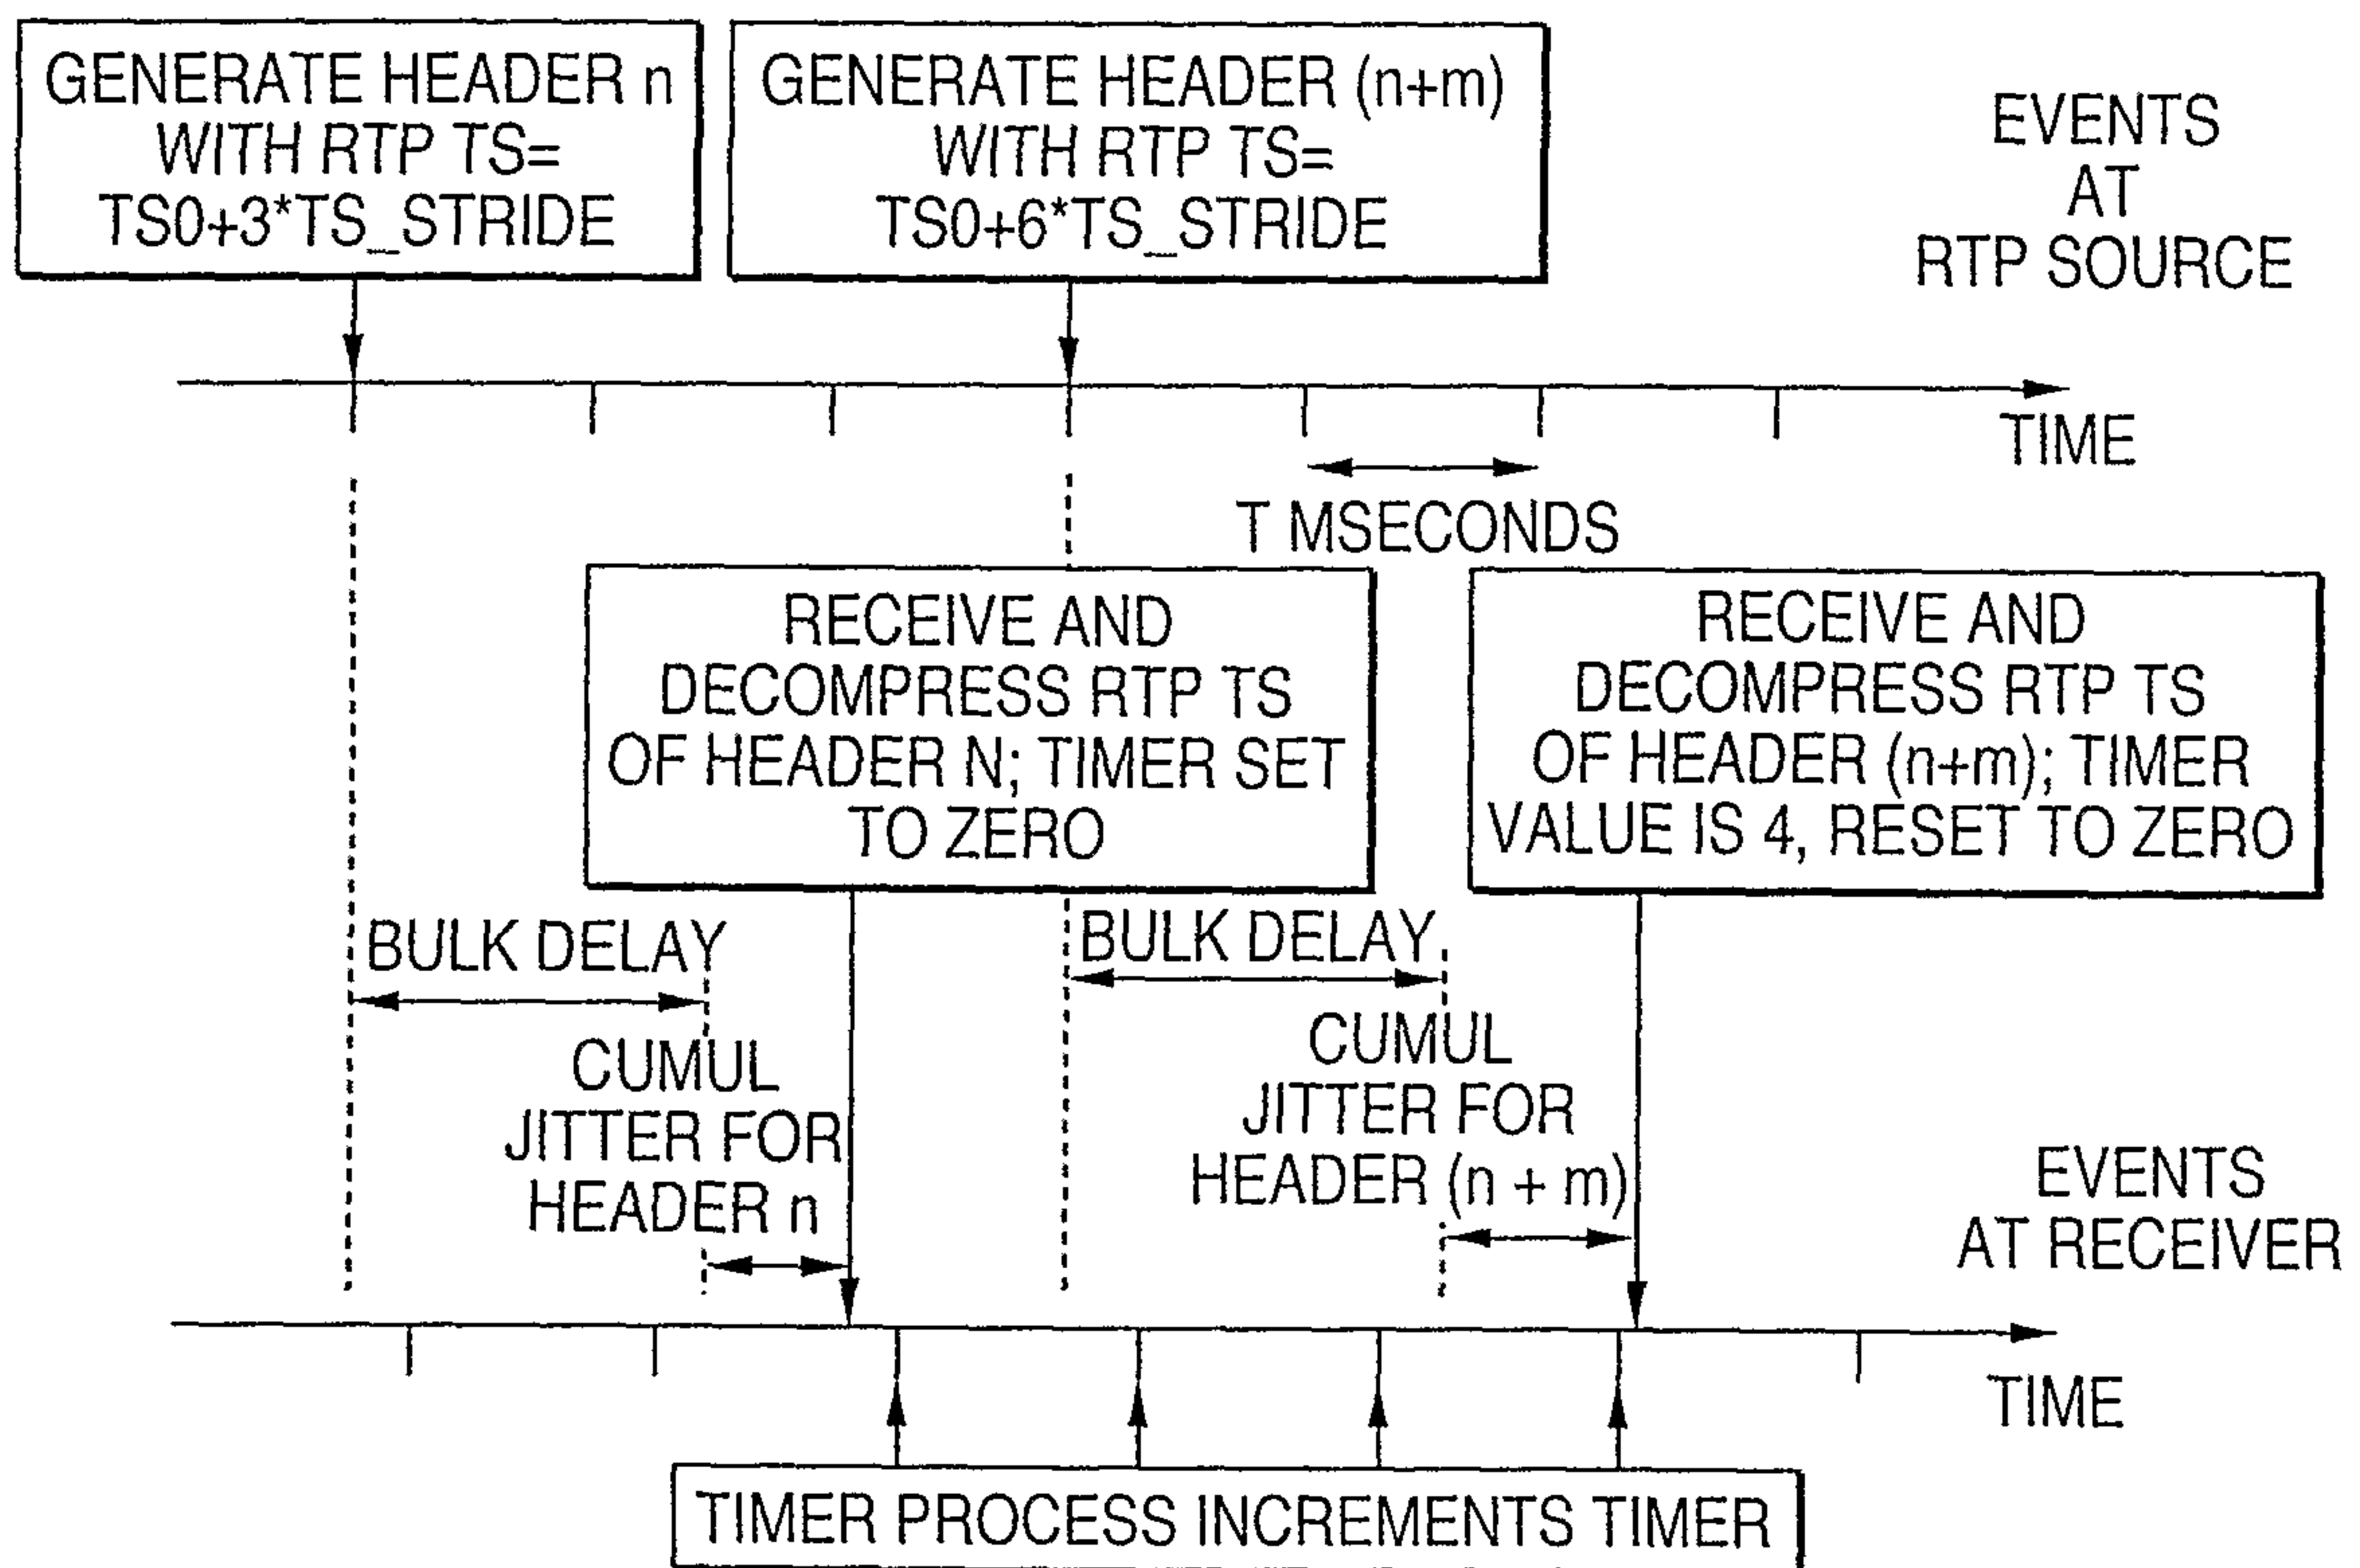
GENERATE HEADER n WITH RTP TS= TS0+3*TS_STRIDE

GENERATE HEADER (n+m) WITH RTP TS= TS0+6*TS_STRIDE

EVENTS AT RTP SOURCE

TIME

T MSECONDS

RECEIVE AND DECOMPRESS RTP TS OF HEADER N; TIMER SET TO ZERO

RECEIVE AND DECOMPRESS RTP TS OF HEADER (n+m); TIMER VALUE IS 4, RESET TO ZERO

BULK DELAY

BULK DELAY

CUMUL JITTER FOR HEADER n

CUMUL JITTER FOR HEADER (n + m)

EVENTS AT RECEIVER

TIME

TIMER PROCESS INCREMENTS TIMER